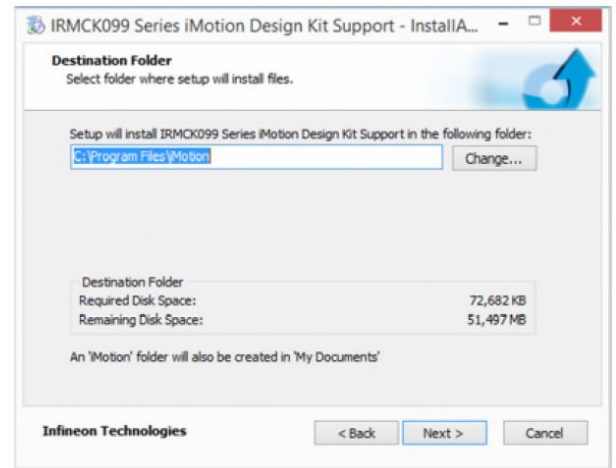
IRMCK099 Series iMotion Design Kit Support - InstallA...

Destination Folder
Select folder where setup will install files.

Setup will install IRMCK099 Series iMotion Design Kit Support in the following folder:

C:\Program Files\iMotion

Change...

Destination Folder
Required Disk Space: 72,682 KB
Remaining Disk Space: 51,497 MB

An 'iMotion' folder will also be created in 'My Documents'

Infineon Technologies

< Back

Next >

Cancel